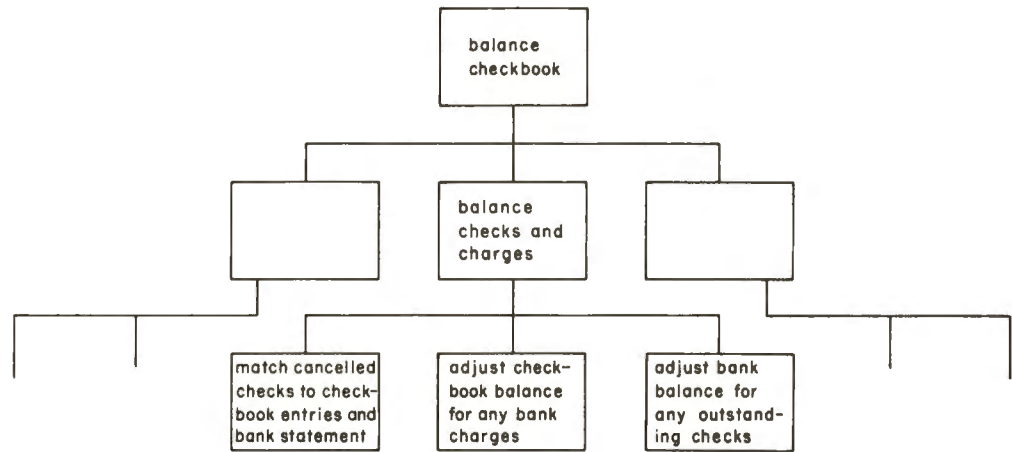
balance checkbook

balance checks and charges

match cancelled checks to checkbook entries and bank statement

adjust checkbook balance for any bank charges

adjust bank balance for any outstanding checks